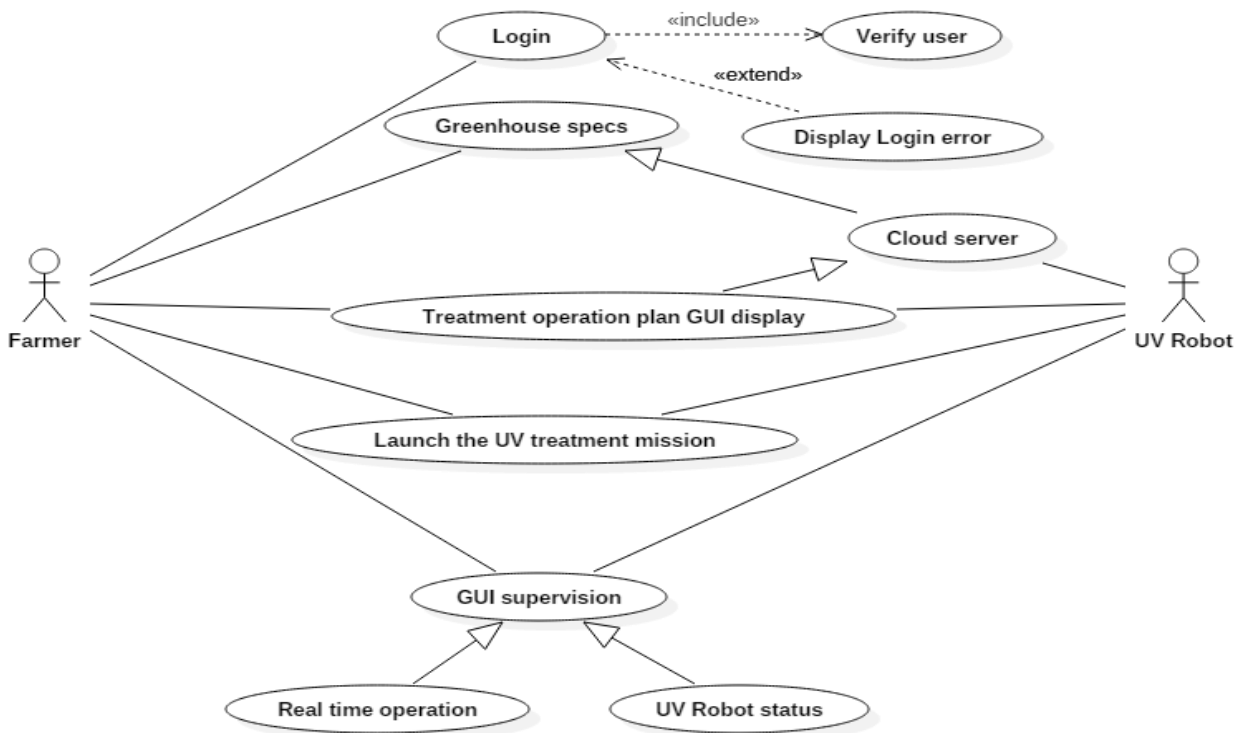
Login

«include»

Verify user

«extend»

Greenhouse specs

Display Login error

Cloud server

Farmer

Treatment operation plan GUI display

UV Robot

Launch the UV treatment mission

GUI supervision

Real time operation

UV Robot status